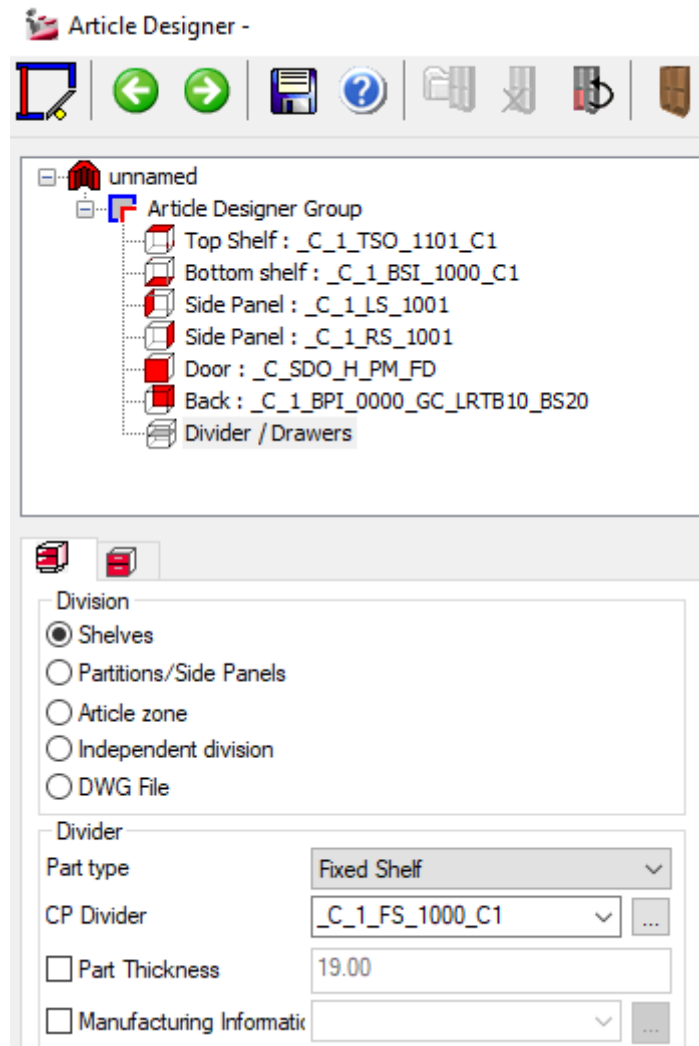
Article Designer -

unnamed
Article Designer Group
Top Shelf : _C_1_TSO_1101_C1
Bottom shelf : _C_1_BSI_1000_C1
Side Panel : _C_1_LS_1001
Side Panel : _C_1_RS_1001
Door : _C_SDO_H_PM_FD
Back : _C_1_BPI_0000_GC_LRTB10_BS20
Divider / Drawers

Division
Shelves
Partitions/Side Panels
Article zone
Independent division
DWG File

Divider
Part type
Fixed Shelf
CP Divider
_C_1_FS_1000_C1
...
Part Thickness
19.00
Manufacturing Informati
...